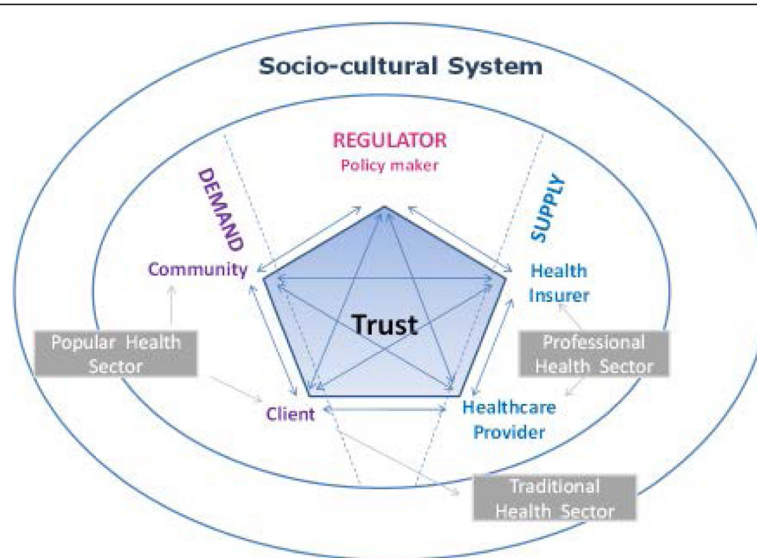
Socio-cultural System

REGULATOR
Policy maker

DEMAND

SUPPLY

Community

Health Insurer

Trust

Popular Health Sector

Professional Health Sector

Client

Healthcare Provider

Traditional Health Sector